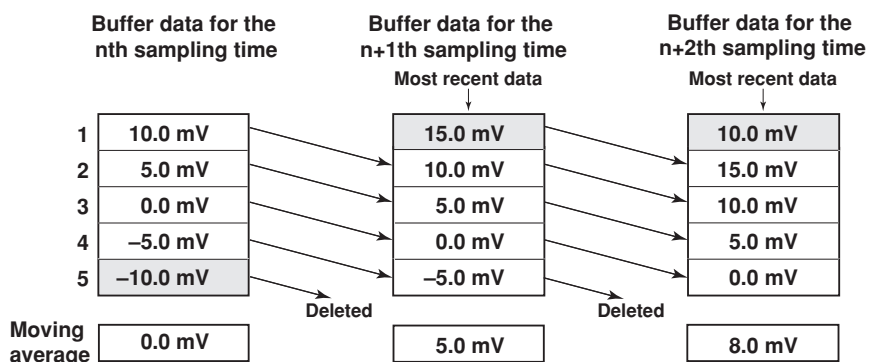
Buffer data for the nth sampling time

Buffer data for the n+1th sampling time

Buffer data for the n+2th sampling time

Most recent data

Most recent data

| | nth | n+1th | n+2th |
|---|---|---|---|
| 1 | 10.0 mV | 15.0 mV | 10.0 mV |
| 2 | 5.0 mV | 10.0 mV | 15.0 mV |
| 3 | 0.0 mV | 5.0 mV | 10.0 mV |
| 4 | –5.0 mV | 0.0 mV | 5.0 mV |
| 5 | –10.0 mV | –5.0 mV | 0.0 mV |

Deleted

Deleted

| Moving average | 0.0 mV | 5.0 mV | 8.0 mV |
|---|---|---|---|